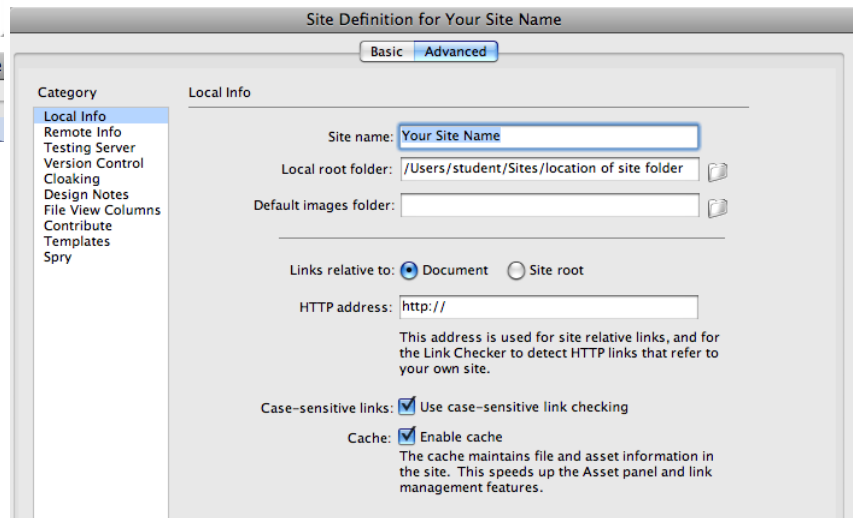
Site Definition for Your Site Name

Basic Advanced

Category

Local Info
Remote Info
Testing Server
Version Control
Cloaking
Design Notes
File View Columns
Contribute
Templates
Spry

Local Info

Site name: Your Site Name

Local root folder: /Users/student/Sites/location of site folder

Default images folder:

Links relative to: Document Site root

HTTP address: http://

This address is used for site relative links, and for the Link Checker to detect HTTP links that refer to your own site.

Case-sensitive links: Use case-sensitive link checking

Cache: Enable cache

The cache maintains file and asset information in the site. This speeds up the Asset panel and link management features.